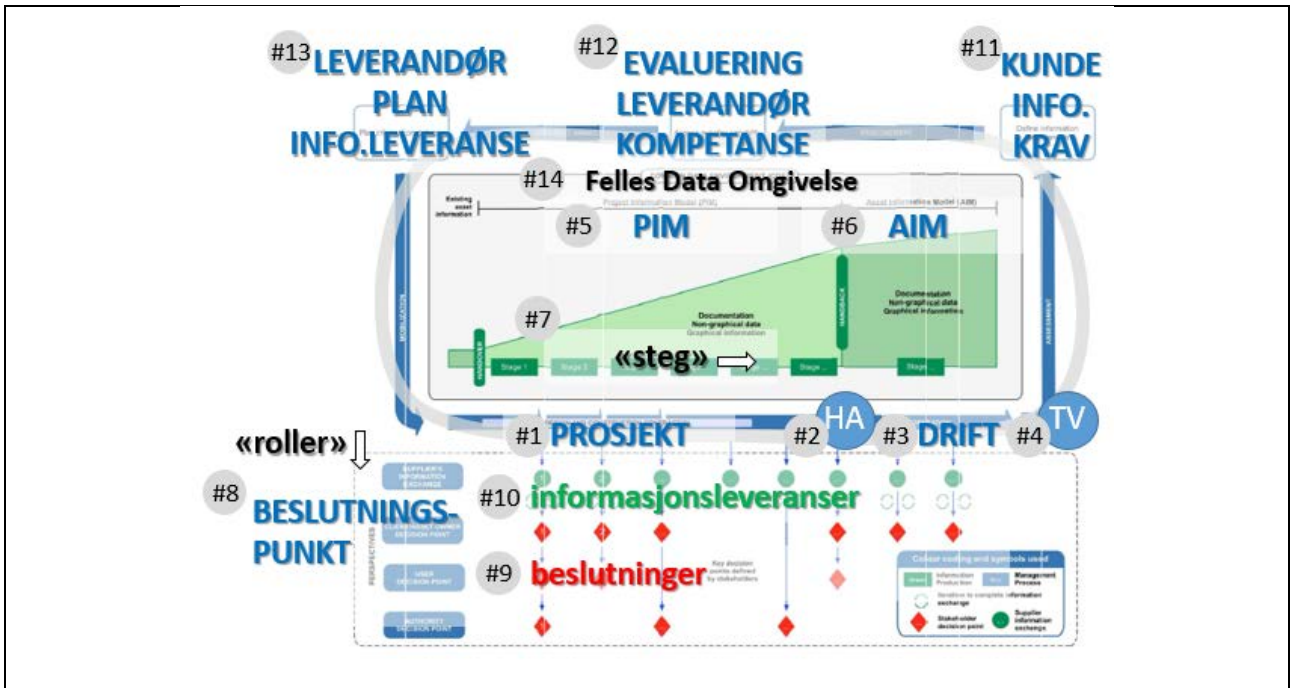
#13 LEVERANDØR PLAN INFO.LEVERANSE

#12 EVALUERING LEVERANDØR KOMPETANSE

#11 KUNDE INFO. KRAV

Define information

#14 Felles Data Omgivelse

Existing asset information

Project Information Model (PIM)

Asset Information Model (AIM)

#5 PIM

#6 AIM

MOBILIZATION

ASSESSMENT

HANDOVER

HANDBACK

#7

Documentation
Non-graphical data
Graphical information

Documentation
Non-graphical data
Graphical information

Stage 1

Stage 2

«steg»

Stage ...

Stage ...

HA

TV

#1 PROSJEKT

#2

#3 DRIFT

#4

«roller»

#8 BESLUTNINGS-PUNKT

SUPPLIER'S INFORMATION EXCHANGE

CLIENT/ASSET OWNER DECISION POINT

USER DECISION POINT

AUTHORITY DECISION POINT

PERSPECTIVES

#10 informasjonsleveranser

#9 beslutninger

Key decision points defined by stakeholders

Colour coding and symbols used

Information Production

Management Process

Iterations to complete information exchange

Supplier information exchange

Stakeholder decision point